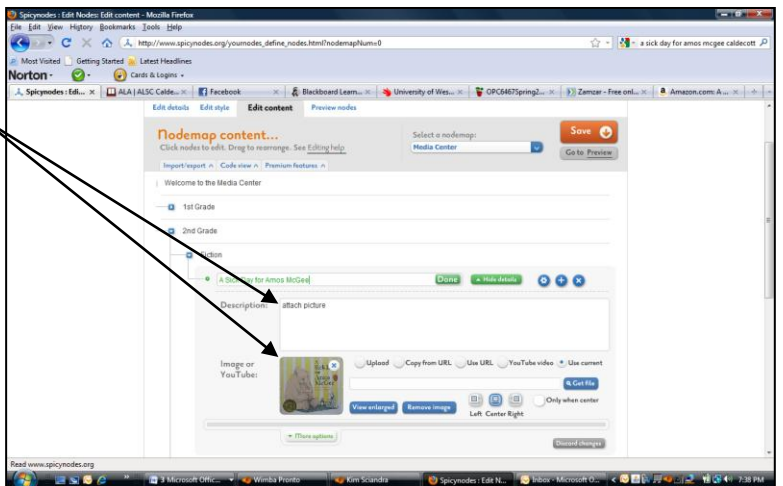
Spicynodes : Edit Nodes: Edit content - Mozilla Firefox

File Edit View History Bookmarks Tools Help

http://www.spicynodes.org/yournodes_define_nodes.html?nodemapNum=0

a sick day for amos mcgee caldecott

Most Visited Getting Started Latest Headlines

Norton · Cards & Logins ·

Spicynodes : Edi... × ALA | ALSC Calde... × Facebook × Blackboard Learn... × University of Wes... × OPC6467Spring2... × Zamzar - Free onl... × Amazon.com: A ... ×

Edit details Edit style Edit content Preview nodes

Nodemap content...

Click nodes to edit. Drag to rearrange. See Editing help

Select a nodemap:

Media Center

Save

Go to Preview

Import/export ∧ Code view ∧ Premium features ∧

Welcome to the Media Center

1st Grade

2nd Grade

Fiction

A Sick Day for Amos McGee

Done

Hide details

Description:

attach picture

Image or YouTube:

Upload Copy from URL Use URL YouTube video Use current

Get file

View enlarged Remove image

Left Center Right

Only when center

More options

Discard changes

Read www.spicynodes.org

3 Microsoft Offic... Wimba Pronto Kim Sciandra Spicynodes : Edit N... Inbox - Microsoft O... 7:38 PM